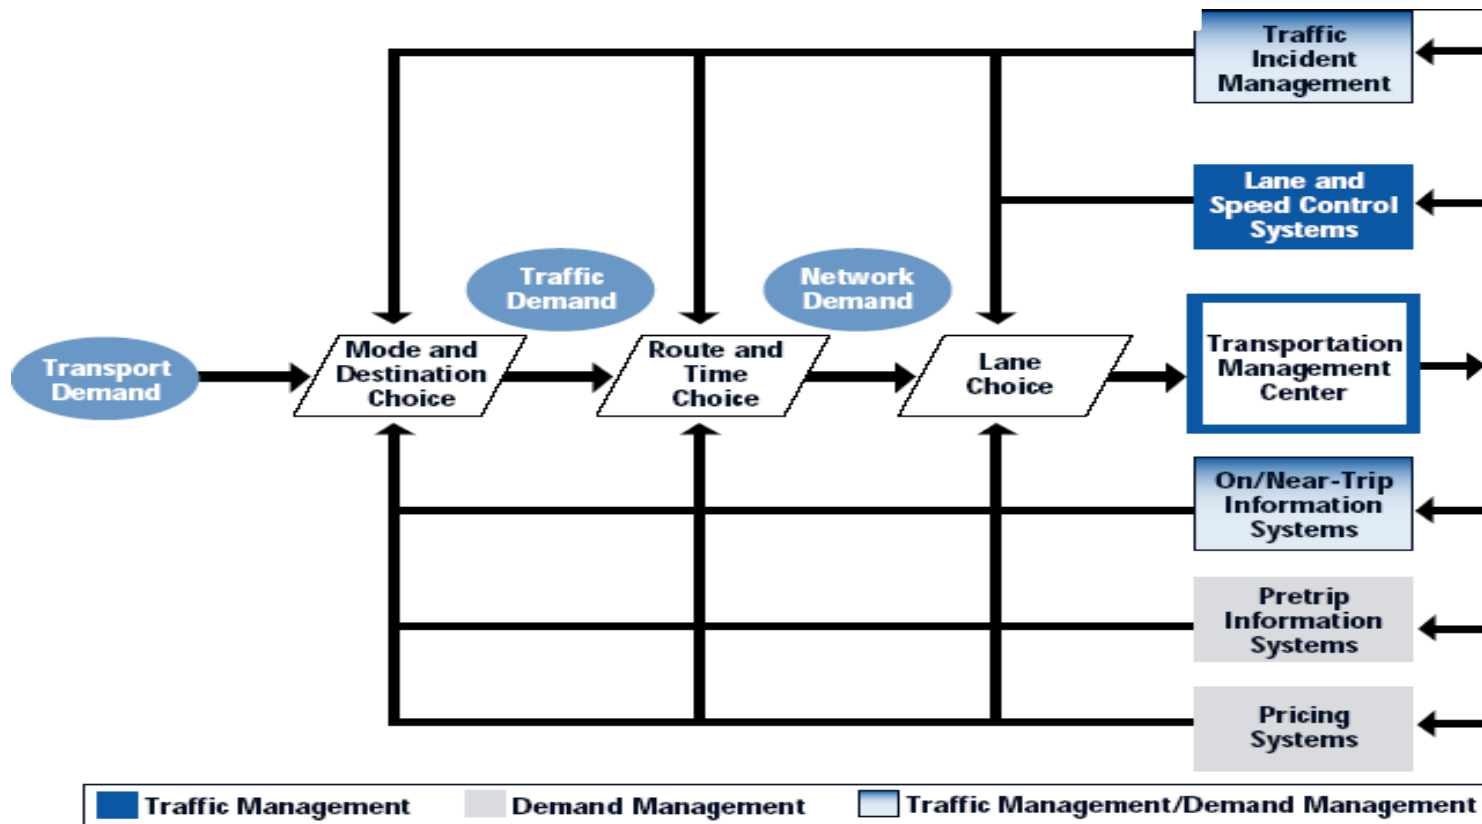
Traffic Incident Management

Lane and Speed Control Systems

Traffic Demand

Network Demand

Transport Demand

Mode and Destination Choice

Route and Time Choice

Lane Choice

Transportation Management Center

On/Near-Trip Information Systems

Pretrip Information Systems

Pricing Systems

Traffic Management

Demand Management

Traffic Management/Demand Management